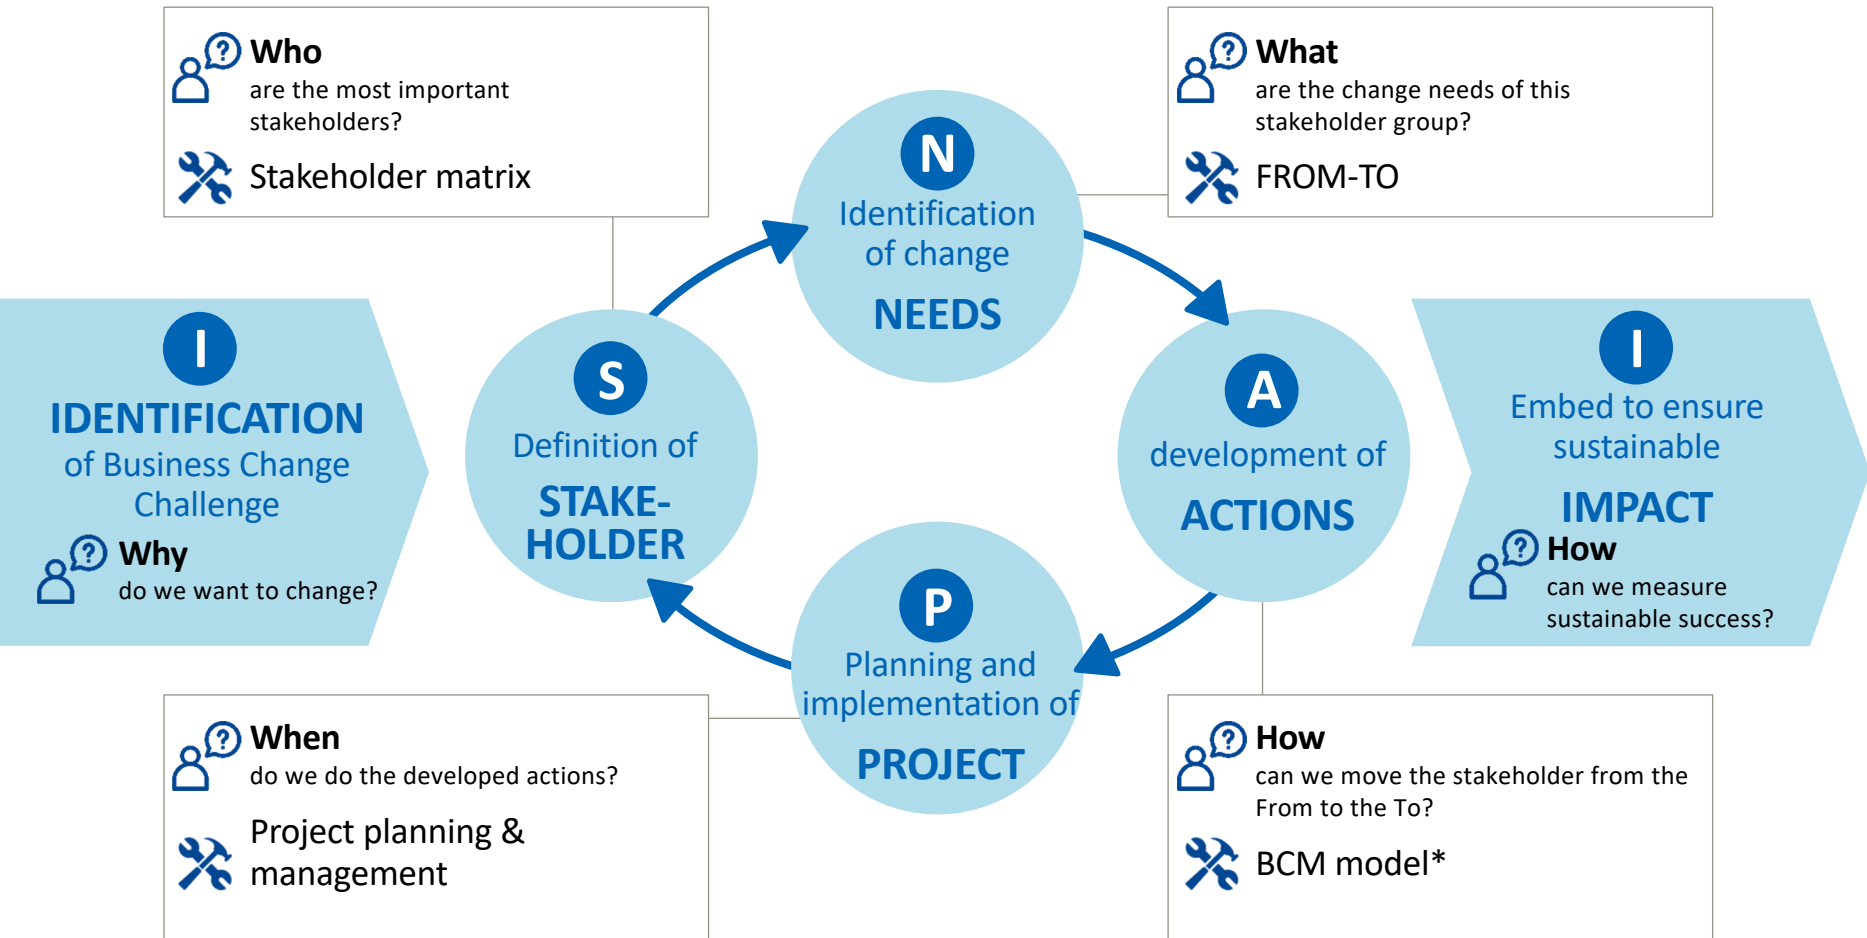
Who
are the most important stakeholders?

Stakeholder matrix

What
are the change needs of this stakeholder group?

FROM-TO

N
Identification of change
NEEDS

I
IDENTIFICATION
of Business Change Challenge

Why
do we want to change?

S
Definition of
STAKE-HOLDER

A
development of
ACTIONS

I
Embed to ensure sustainable
IMPACT

How
can we measure sustainable success?

P
Planning and implementation of
PROJECT

When
do we do the developed actions?

Project planning & management

How
can we move the stakeholder from the From to the To?

BCM model*